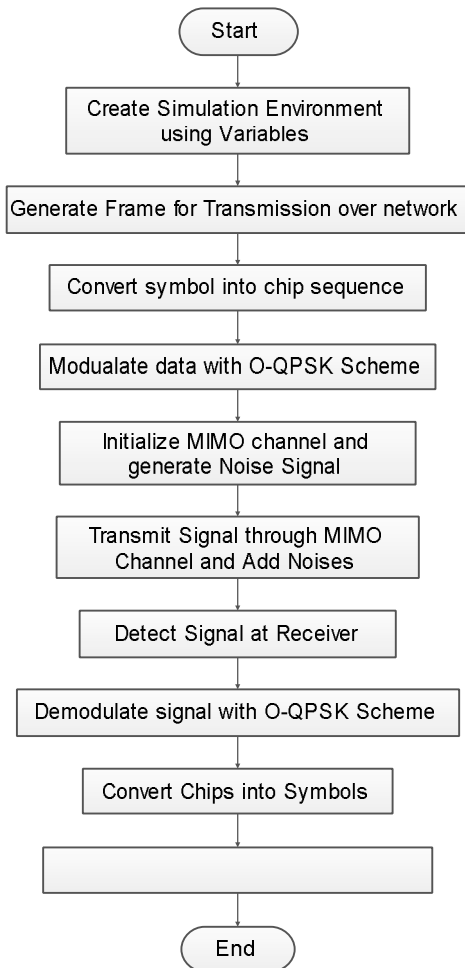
Start

Create Simulation Environment using Variables

Generate Frame for Transmission over network

Convert symbol into chip sequence

Modualate data with O-QPSK Scheme

Initialize MIMO channel and generate Noise Signal

Transmit Signal through MIMO Channel and Add Noises

Detect Signal at Receiver

Demodulate signal with O-QPSK Scheme

Convert Chips into Symbols

End